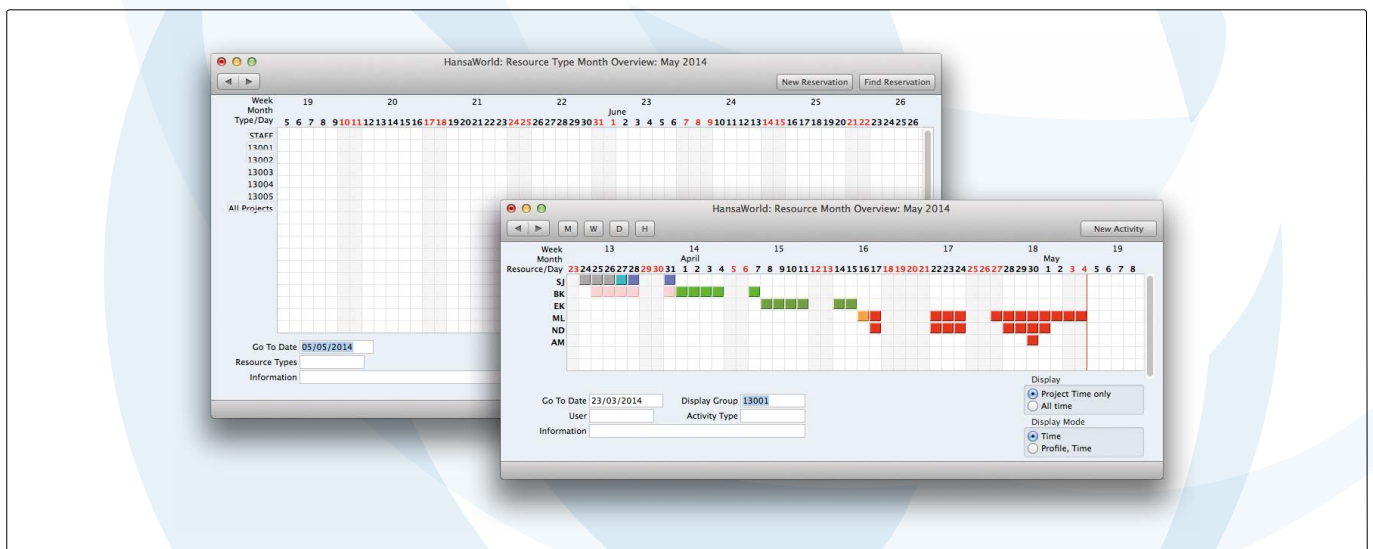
HansaWorld: Resource Type Month Overview: May 2014

New Reservation
Find Reservation

Week 19 20 21 22 23 24 25 26
Month June
Type/Day 5 6 7 8 9 10 11 12 13 14 15 16 17 18 19 20 21 22 23 24 25 26 27 28 29 30 31 1 2 3 4 5 6 7 8 9 10 11 12 13 14 15 16 17 18 19 20 21 22 23 24 25 26

STAFF
13001
13002
13003
13004
13005
All Projects

Go To Date 05/05/2014
Resource Types
Information

HansaWorld: Resource Month Overview: May 2014

M W D H

New Activity

Week 13 14 15 16 17 18 19
Month April May
Resource/Day 23 24 25 26 27 28 29 30 31 1 2 3 4 5 6 7 8 9 10 11 12 13 14 15 16 17 18 19 20 21 22 23 24 25 26 27 28 29 30 1 2 3 4 5 6 7 8

SJ
BK
EK
ML
ND
AM

Go To Date 23/03/2014
User
Information
Display Group 13001
Activity Type

Display
Project Time only
All time

Display Mode
Time
Profile, Time